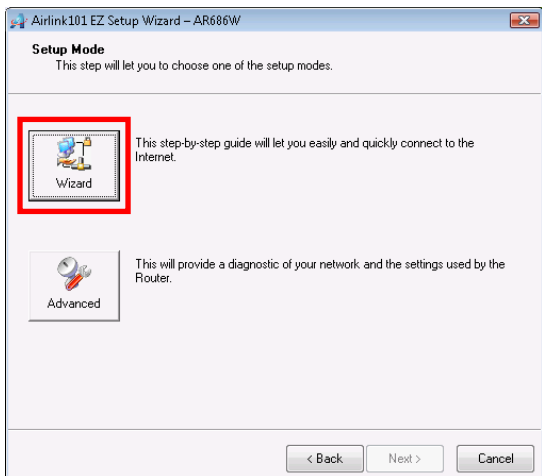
Airlink101 EZ Setup Wizard – AR686W

Setup Mode
This step will let you to choose one of the setup modes.

Wizard

This step-by-step guide will let you easily and quickly connect to the Internet.

Advanced

This will provide a diagnostic of your network and the settings used by the Router.

< Back
Next >
Cancel